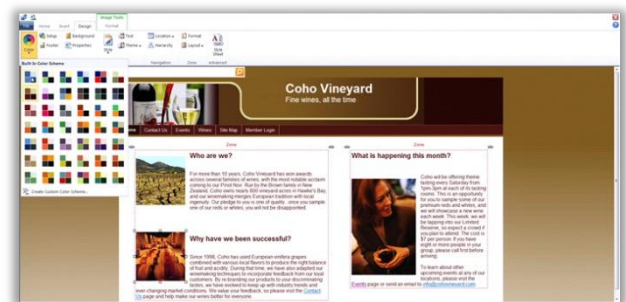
Image Tools
Home Insert Design Format
Setup Background
Footer Properties
Text Location Layout
Theme Hierarchy
Style Sheet
Navigation Zone Advanced
Built-In Color Scheme
Create Custom Color Scheme...

Coho Vineyard
Fine wines, all the time

Home Contact Us Events Wines Site Map Member Login

Zone
Who are we?
For more than 10 years, Coho Vineyard has won awards across several varieties of wines, with the most notable acclaim coming in our Pinot Noir. Run by the Brown family in New Zealand, Coho owns nearly 800 vineyard acres in Hawke's Bay, and our winemaking merges European tradition with local ingenuity. Our pledge to you is one of quality: once you sample one of our reds or whites, you will not be disappointed.

Why have we been successful?
Since 1998, Coho has used European vinifera grapes combined with various local flavors to produce the right balance of fruit and acidity. During that time, we have also adapted our winemaking techniques to produce the right flavors for our customers. By re-branding our products to your discriminating tastes, we have evolved to keep up with industry trends and ever-changing market conditions. We value your feedback, so please visit the Contact Us page and help make our wines better for everyone.

Zone
What is happening this month?
Coho will be offering theme tasting every Saturday from 7pm-9pm at each of its tasting rooms. This is an opportunity for you to sample some of our premium reds and whites, and we will showcase a new wine each week. This week, we will be tapping into our Limited Reserve, so expect a crowd if you plan to attend. The cost is $7 per person. If you have eight or more people in your group, please call first before arriving.

To learn about other upcoming events at any of our locations, please visit the Events page or send an email to info@cohovineyard.com.